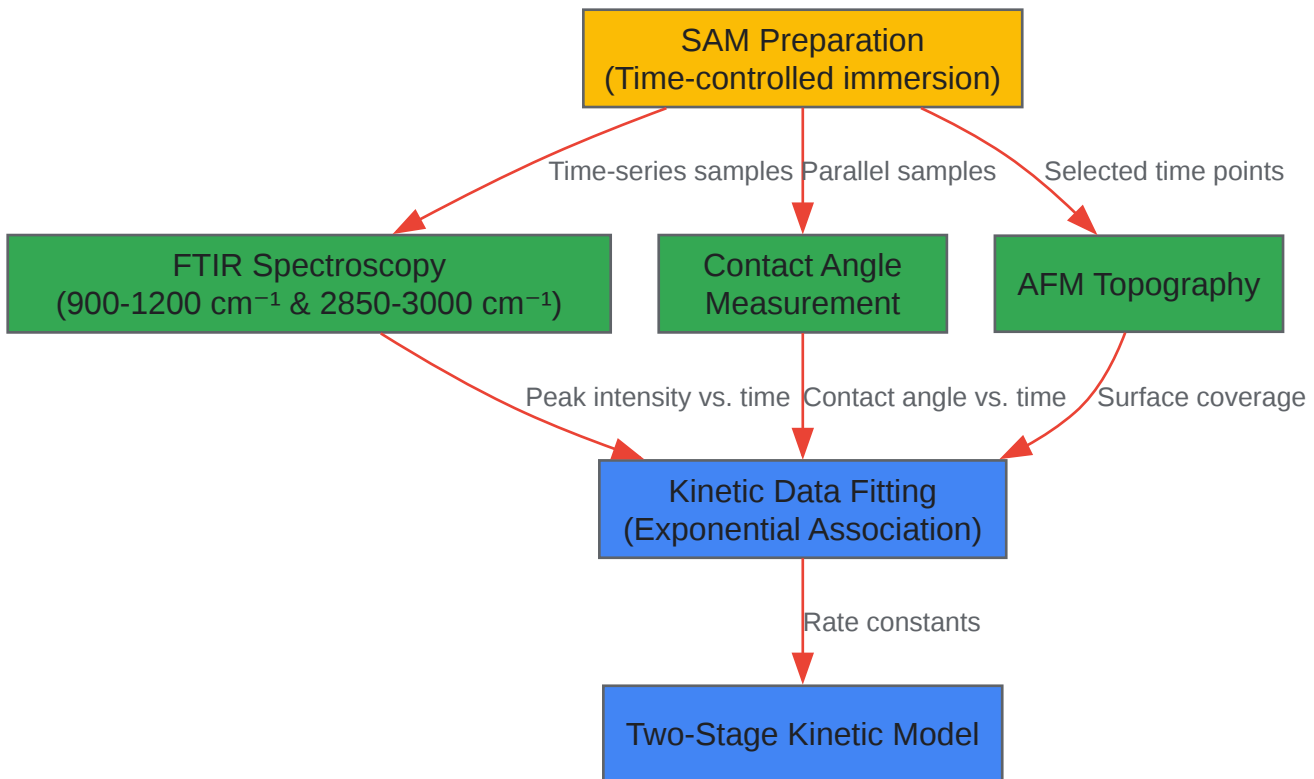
SAM Preparation
(Time-controlled immersion)

Time-series samples

Parallel samples

Selected time points

FTIR Spectroscopy
(900-1200 $cm^{-1}$ & 2850-3000 $cm^{-1}$)

Contact Angle
Measurement

AFM Topography

Peak intensity vs. time

Contact angle vs. time

Surface coverage

Kinetic Data Fitting
(Exponential Association)

Rate constants

Two-Stage Kinetic Model